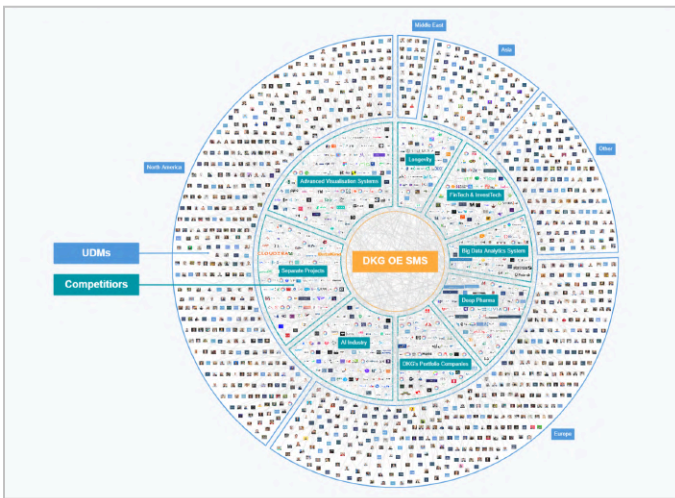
Middle East

Asia

Other

North America

Europe

UDMs

Competitiors

DKG OE SMS

Advanced Visualisation Systems

Longevity

FinTech & InvestTech

Big Data Analytics System

Separate Projects

Deep Pharma

AI Industry

DKG's Portfolio Companies